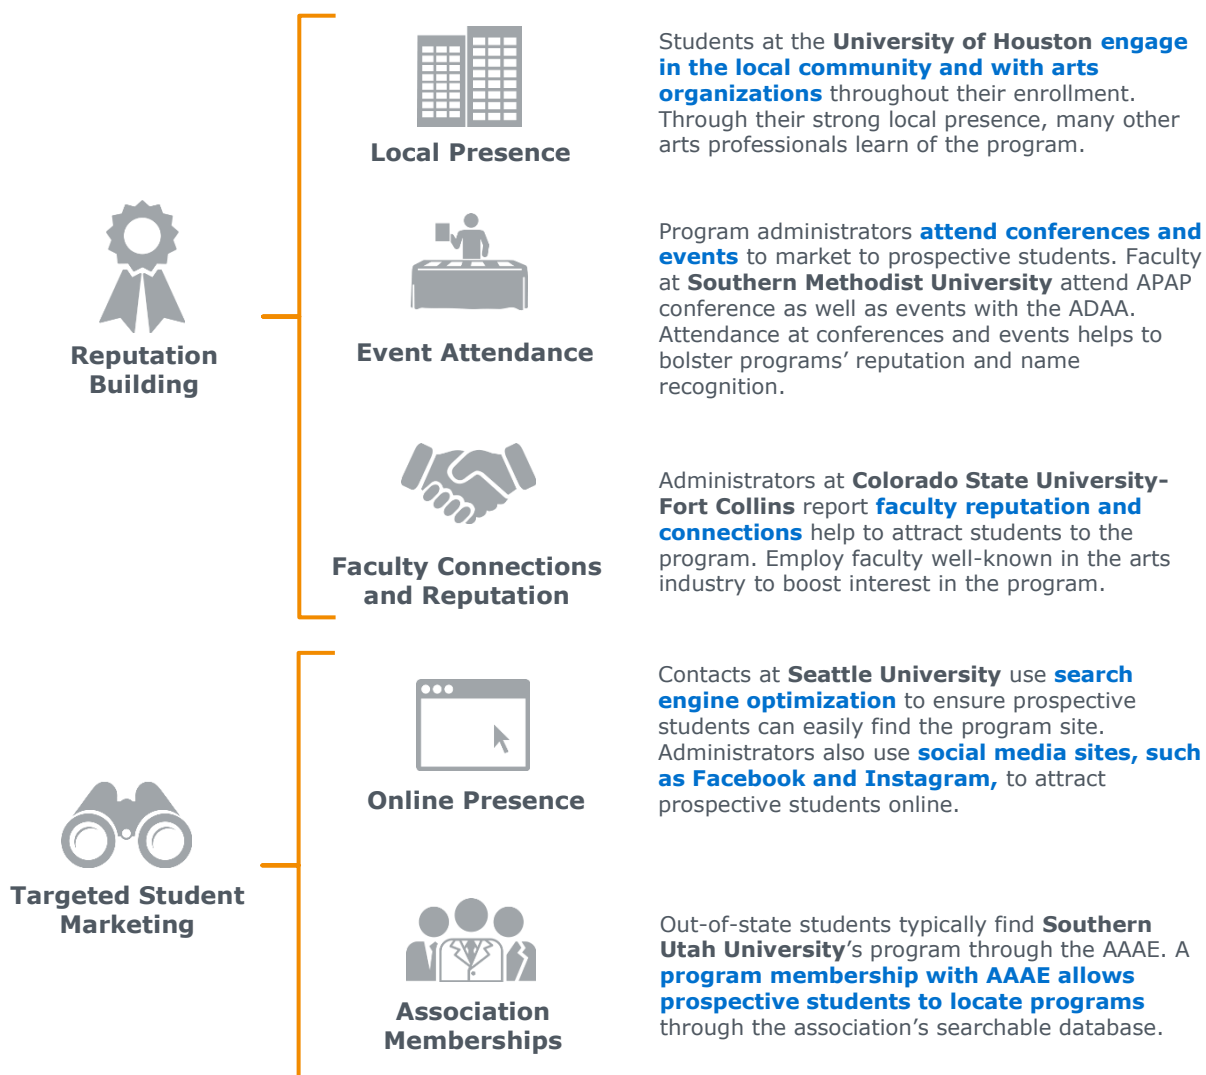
Reputation Building

Local Presence

Students at the University of Houston engage in the local community and with arts organizations throughout their enrollment. Through their strong local presence, many other arts professionals learn of the program.

Event Attendance

Program administrators attend conferences and events to market to prospective students. Faculty at Southern Methodist University attend APAP conference as well as events with the ADAA. Attendance at conferences and events helps to bolster programs' reputation and name recognition.

Faculty Connections and Reputation

Administrators at Colorado State University-Fort Collins report faculty reputation and connections help to attract students to the program. Employ faculty well-known in the arts industry to boost interest in the program.

Targeted Student Marketing

Online Presence

Contacts at Seattle University use search engine optimization to ensure prospective students can easily find the program site. Administrators also use social media sites, such as Facebook and Instagram, to attract prospective students online.

Association Memberships

Out-of-state students typically find Southern Utah University's program through the AAAE. A program membership with AAAE allows prospective students to locate programs through the association's searchable database.